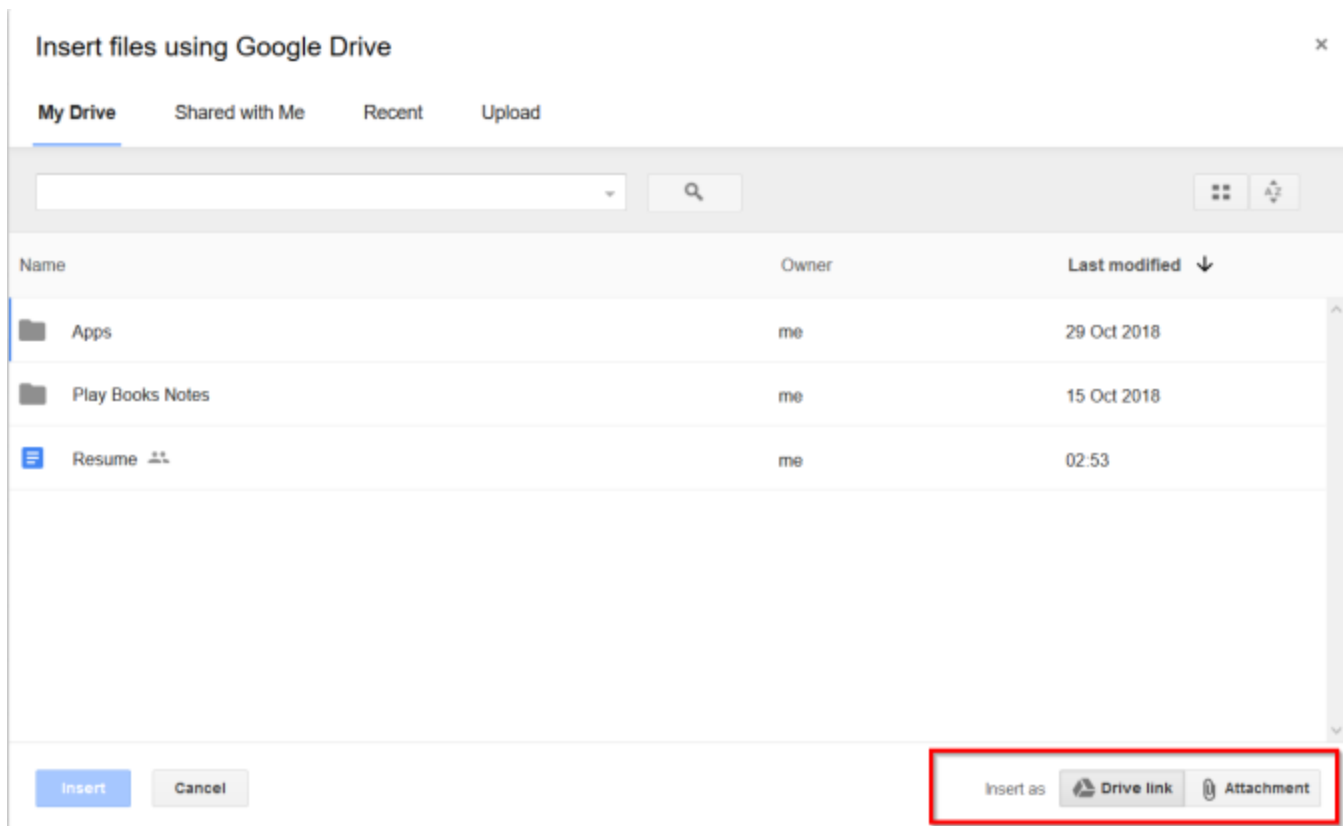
Insert files using Google Drive

×

My Drive Shared with Me Recent Upload

| Name | Owner | Last modified ↓ |
|---|---|---|
| Apps | me | 29 Oct 2018 |
| Play Books Notes | me | 15 Oct 2018 |
| Resume | me | 02:53 |

Insert Cancel

Insert as Drive link Attachment